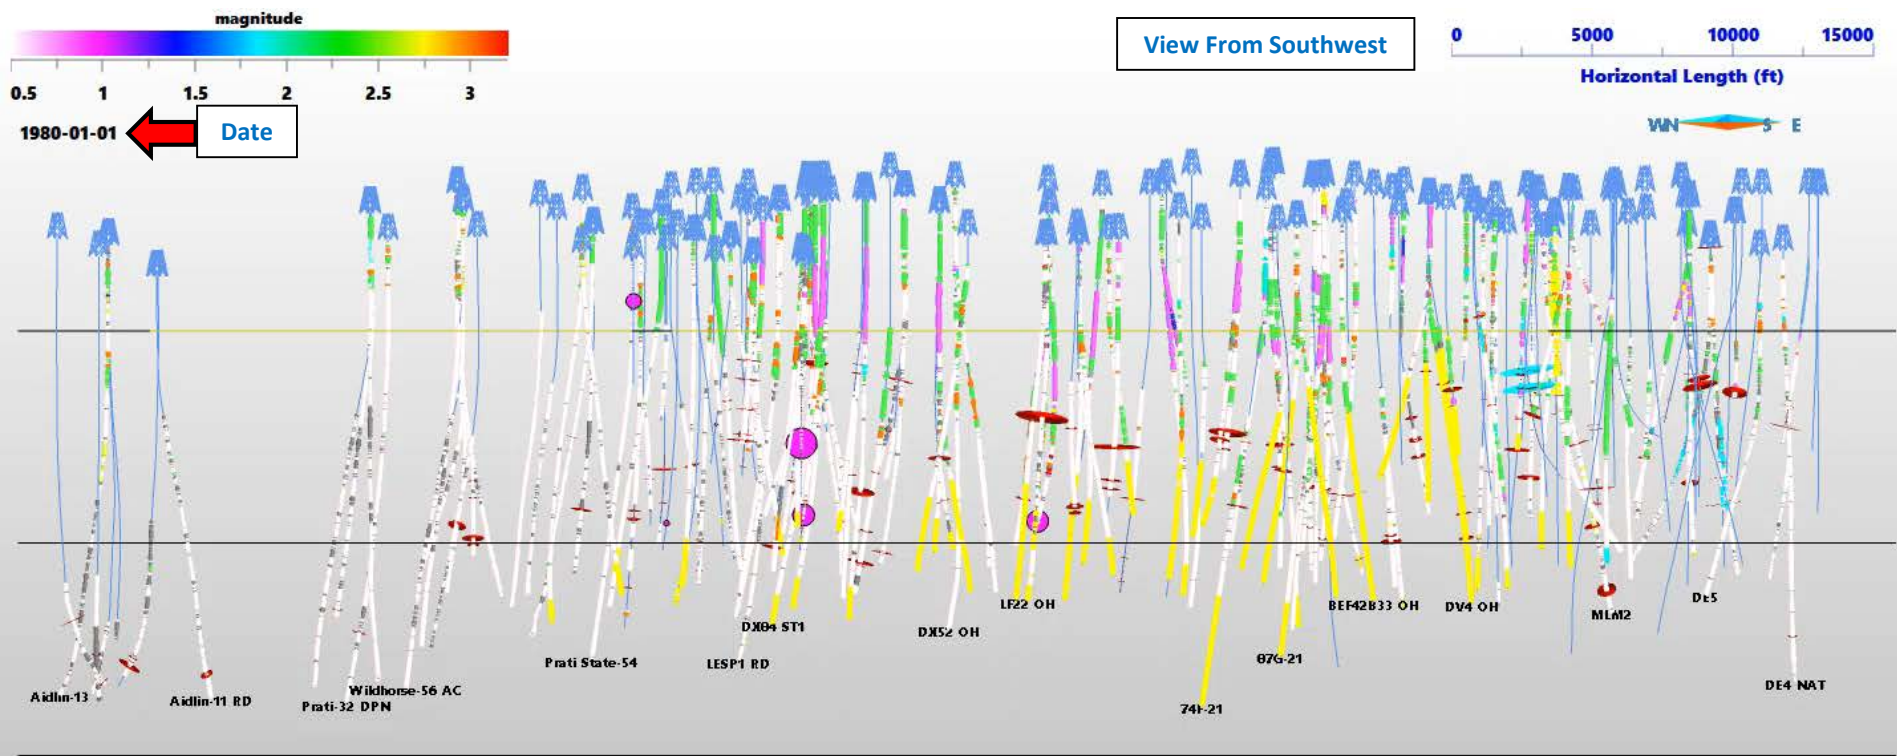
magnitude

0.5 1 1.5 2 2.5 3

1980-01-01

Date

View From Southwest

0 5000 10000 15000

Horizontal Length (ft)

W N S E

Aidlin-13

Aidlin-11 RD

Prati-32 DPN

Wildhorse-56 AC

Prati State-54

LESP1 RD

DX84 ST1

DX52 OH

LF22 OH

74F-21

87G-21

BEF42B33 OH

DV4 OH

MLM2

DE5

DE4 NAT